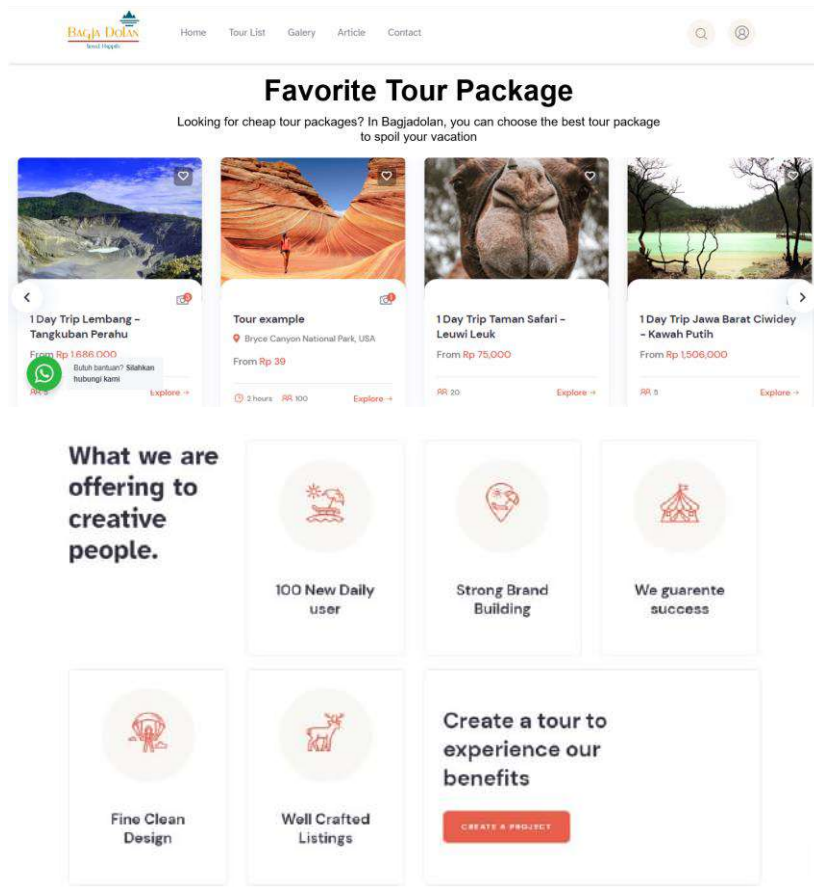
BAGJA DOLAN
Sosial Happih

Home Tour List Galery Article Contact

Favorite Tour Package

Looking for cheap tour packages? In Bagjadolan, you can choose the best tour package to spoil your vacation

1 Day Trip Lembang - Tangkuban Perahu
From Rp 1,686,000
Butuh bantuan? Silahkan hubungi kami
Explore →

Tour example
Bryce Canyon National Park, USA
From Rp 39
2 hours 100 Explore →

1 Day Trip Taman Safari - Leuwi Leuk
From Rp 75,000
20 Explore →

1 Day Trip Jawa Barat Ciwidey - Kawah Putih
From Rp 1,506,000
5 Explore →

What we are offering to creative people.

100 New Daily user

Strong Brand Building

We guarente success

Fine Clean Design

Well Crafted Listings

Create a tour to experience our benefits

CREATE A PROJECT